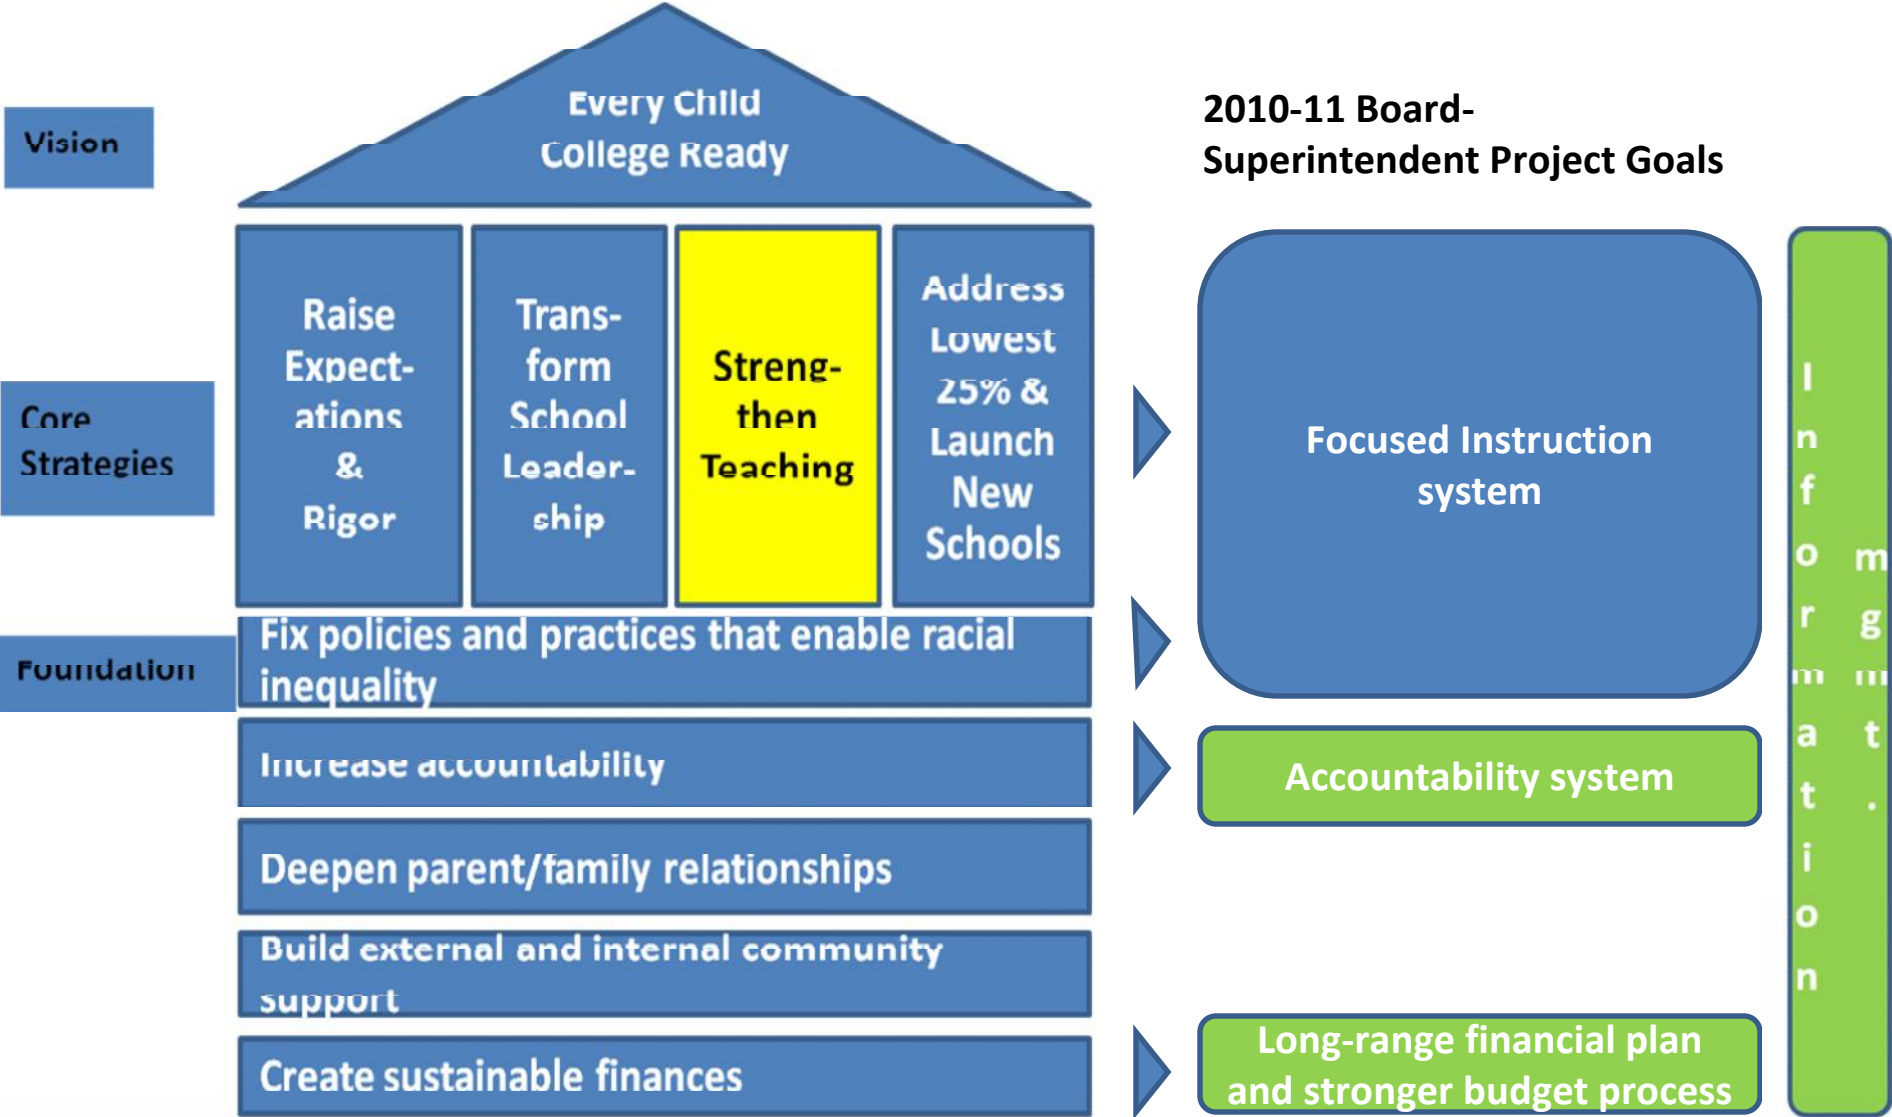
Vision

Every Child College Ready

2010-11 Board-Superintendent Project Goals

Core Strategies

Raise Expectations & Rigor

Transform School Leadership

Strengthen Teaching

Address Lowest 25% & Launch New Schools

Focused Instruction system

Information mgmt.

Foundation

Fix policies and practices that enable racial inequality

Increase accountability

Accountability system

Deepen parent/family relationships

Build external and internal community support

Create sustainable finances

Long-range financial plan and stronger budget process